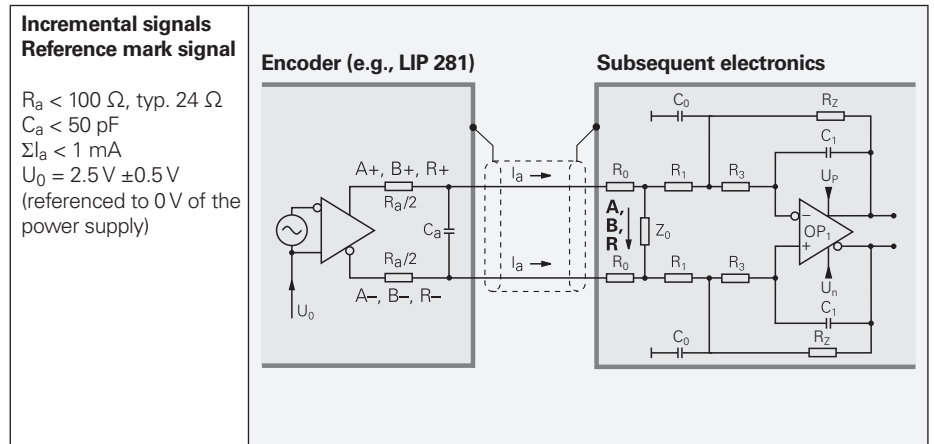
**Incremental signals**
**Reference mark signal**

$R_a$ < 100 Ω, typ. 24 Ω
$C_a$ < 50 pF
$\Sigma I_a$ < 1 mA
$U_0$ = 2.5 V ±0.5 V
(referenced to 0 V of the power supply)

**Encoder (e.g., LIP 281)**

**Subsequent electronics**

A+, B+, R+
$R_a/2$
$C_a$
$R_a/2$
A–, B–, R–
$U_0$
$I_a$
$I_a$
$R_0$
$R_0$
A, B, R
$Z_0$
$R_1$
$R_1$
$R_3$
$R_3$
$C_0$
$C_0$
$R_Z$
$R_Z$
$C_1$
$C_1$
$U_P$
$U_n$
–
+
$OP_1$